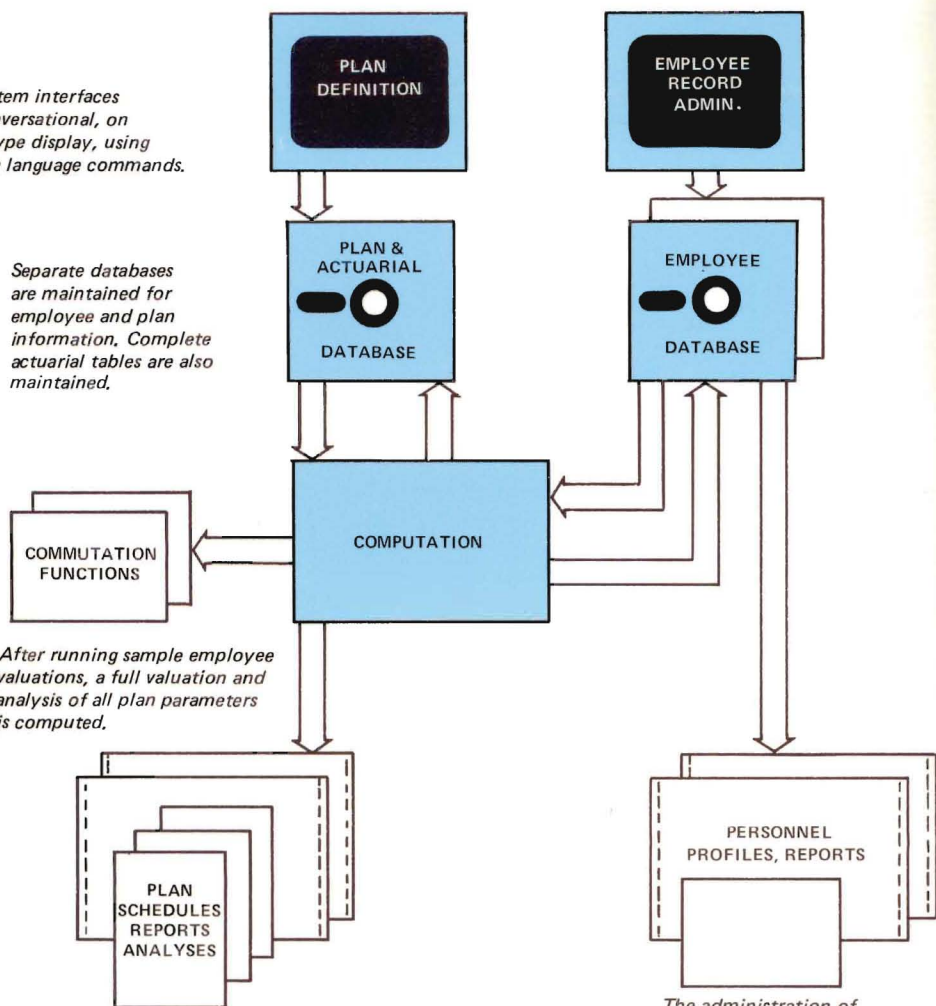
tem interfaces
versational, on
ype display, using
language commands.

PLAN DEFINITION

EMPLOYEE RECORD ADMIN.

Separate databases are maintained for employee and plan information. Complete actuarial tables are also maintained.

PLAN & ACTUARIAL DATABASE

EMPLOYEE DATABASE

COMPUTATION

COMMUTATION FUNCTIONS

After running sample employee valuations, a full valuation and analysis of all plan parameters is computed.

PLAN SCHEDULES REPORTS ANALYSES

PERSONNEL PROFILES, REPORTS

The administration of